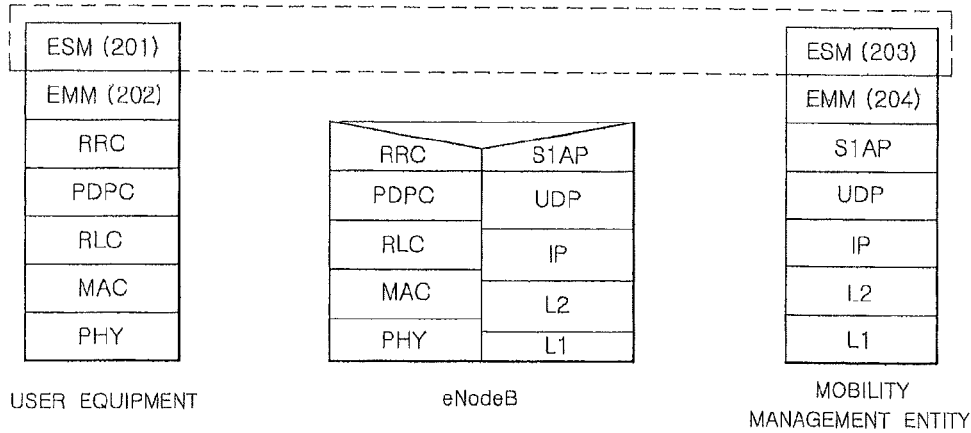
ESM (201)
EMM (202)
RRC
PDPC
RLC
MAC
PHY

USER EQUIPMENT

| RRC | S1AP |
|---|---|
| PDPC | UDP |
| RLC | IP |
| MAC | L2 |
| PHY | L1 |

eNodeB

ESM (203)
EMM (204)
S1AP
UDP
IP
L2
L1

MOBILITY MANAGEMENT ENTITY